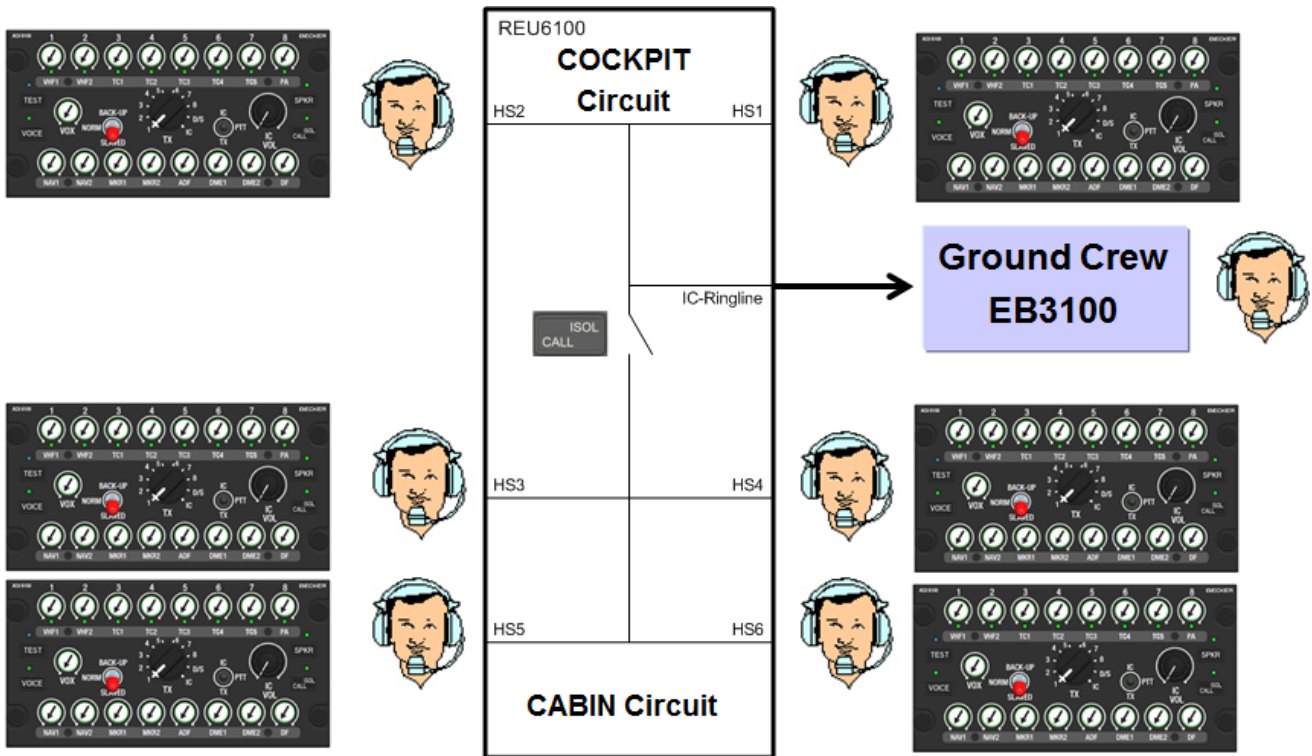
REU6100
COCKPIT Circuit
HS2
HS1
IC-Ringline
ISOL
CALL
Ground Crew
EB3100
HS3
HS4
HS5
HS6
CABIN Circuit

1 2 3 4 5 6 7 8
VHF1 VHF2 TC1 TC2 TC3 TC4 TC5 PA
TEST
VOICE
VOX
BACK-UP
NORM
SLAVED
TX
IC
PTT
D/S
IC
VOL
SPKR
ISOL
CALL
NAV1 NAV2 MKR1 MKR2 ADF DME1 DME2 DF